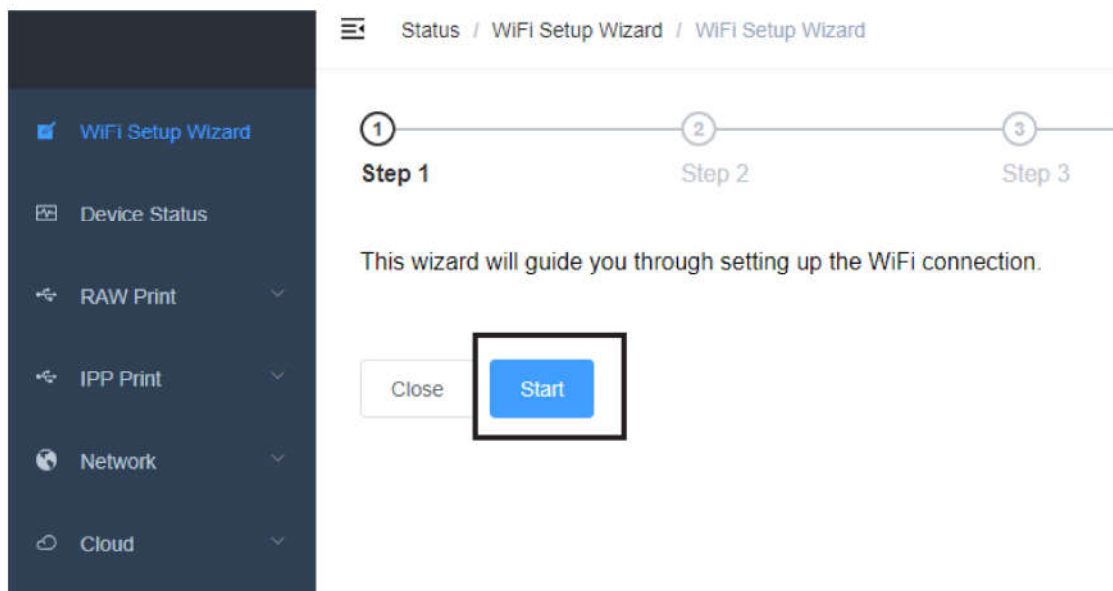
WiFi Setup Wizard
Device Status
RAW Print
IPP Print
Network
Cloud

Status / WiFi Setup Wizard / WiFi Setup Wizard

1 Step 1
2 Step 2
3 Step 3

This wizard will guide you through setting up the WiFi connection.

Close
Start